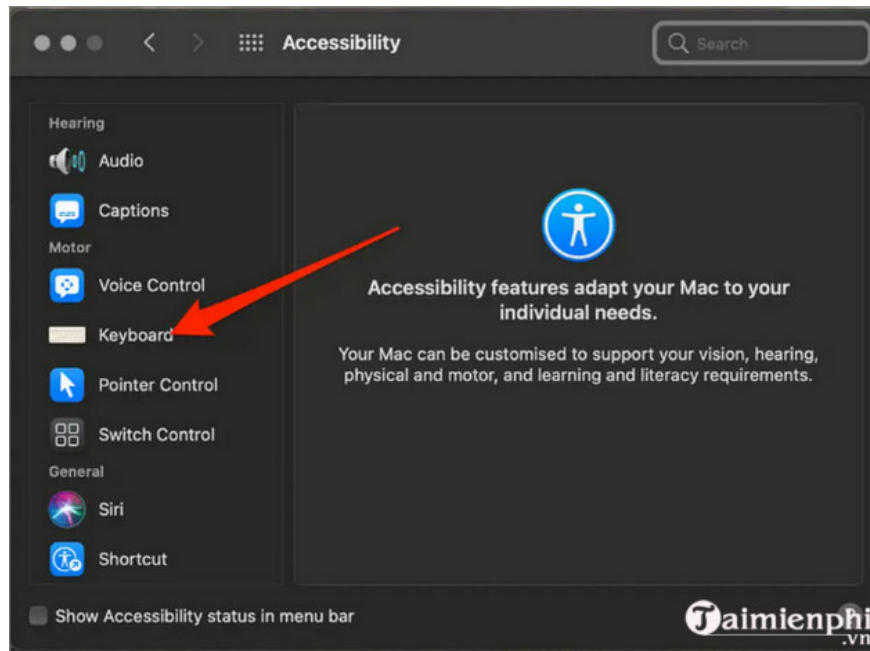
Accessibility

Search

Hearing

Audio

Captions

Motor

Voice Control

Keyboard

Pointer Control

Switch Control

General

Siri

Shortcut

Accessibility features adapt your Mac to your individual needs.

Your Mac can be customised to support your vision, hearing, physical and motor, and learning and literacy requirements.

Show Accessibility status in menu bar

Taimienphi.vn